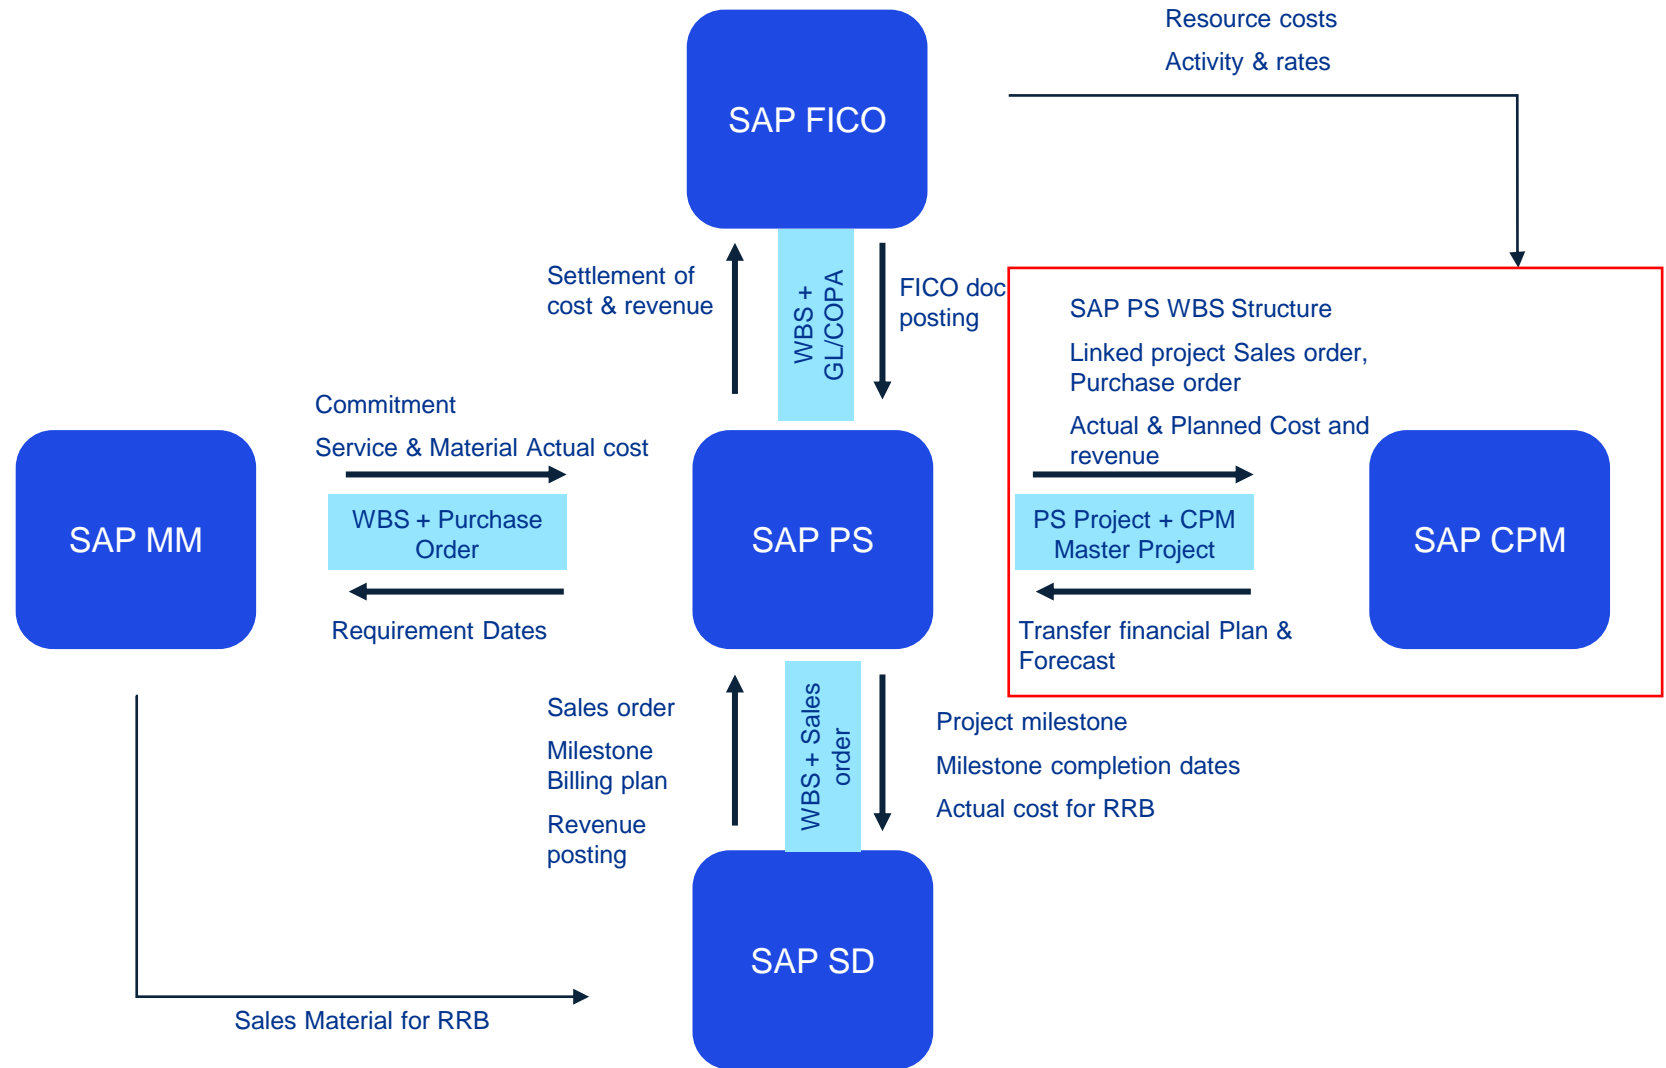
Resource costs

Activity & rates

SAP FICO

Settlement of cost & revenue

WBS + GL/COPA

FICO doc posting

SAP PS WBS Structure

Linked project Sales order, Purchase order

Actual & Planned Cost and revenue

Commitment

Service & Material Actual cost

SAP MM

WBS + Purchase Order

SAP PS

PS Project + CPM Master Project

SAP CPM

Requirement Dates

Transfer financial Plan & Forecast

Sales order

Milestone Billing plan

Revenue posting

WBS + Sales order

Project milestone

Milestone completion dates

Actual cost for RRB

SAP SD

Sales Material for RRB